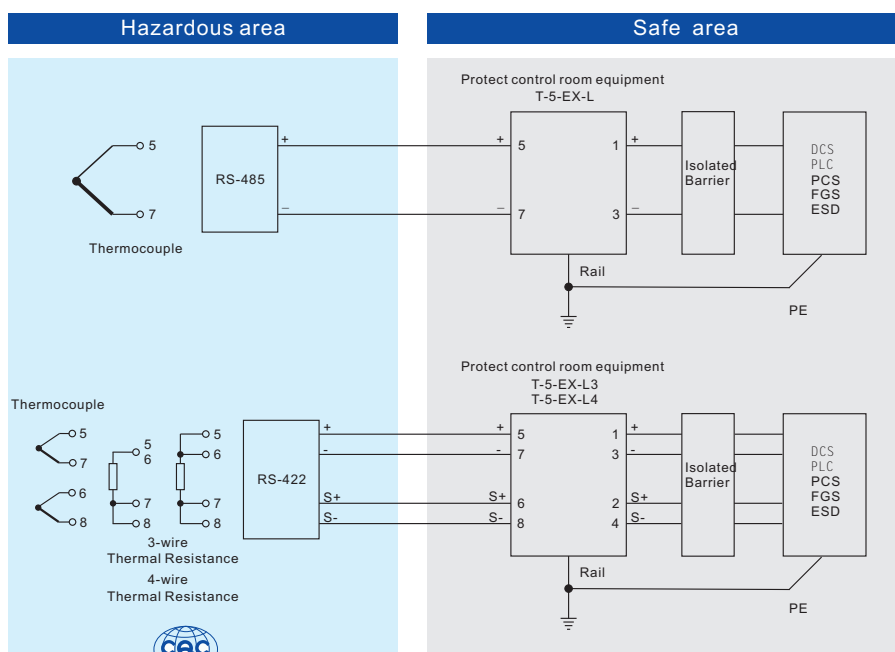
Hazardous area

Safe area

Protect control room equipment
T-5-EX-L

5
7
Thermocouple

RS-485

+
–

+ 5
– 7

1 +
3 –

Isolated Barrier

DCS
PLC
PCS
FGS
ESD

Rail

PE

Protect control room equipment
T-5-EX-L3
T-5-EX-L4

Thermocouple
5
7
6
8

5
6
7
8
3-wire
Thermal Resistance

5
6
7
8
4-wire
Thermal Resistance

RS-422

+
-
S+
S-

+ 5
- 7
S+ 6
S- 8

1 +
3 -
2 S+
4 S-

Isolated Barrier

DCS
PLC
PCS
FGS
ESD

Rail

PE